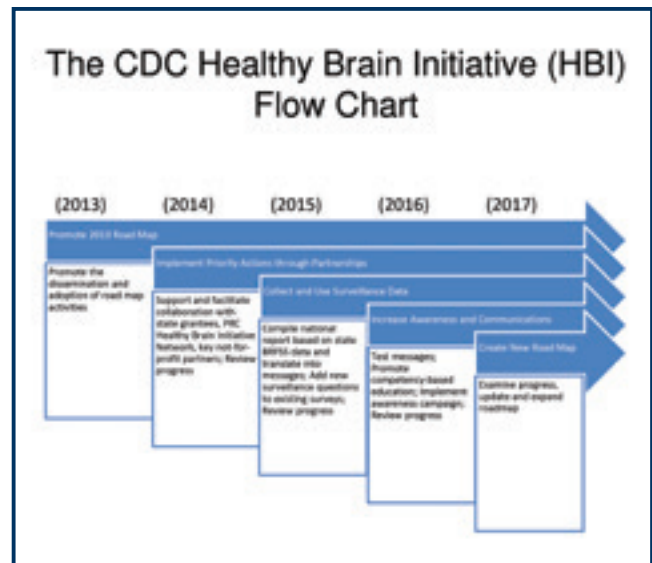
The CDC Healthy Brain Initiative (HBI) Flow Chart

(2013)

(2014)

(2015)

(2016)

(2017)

Promote 2013 Road Map

Promote the dissemination and adoption of road map activities

Implement Priority Actions through Partnerships

Support and facilitate collaboration with state grantees, PRC Healthy Brain Initiative Network, key not-for-profit partners; Review progress

Collect and Use Surveillance Data

Compile national report based on state BRFSS data and translate into messages; Add new surveillance questions to existing surveys; Review progress

Increase Awareness and Communications

Test messages; Promote competency-based education; Implement awareness campaign; Review progress

Create New Road Map

Examine progress, update and expand roadmap